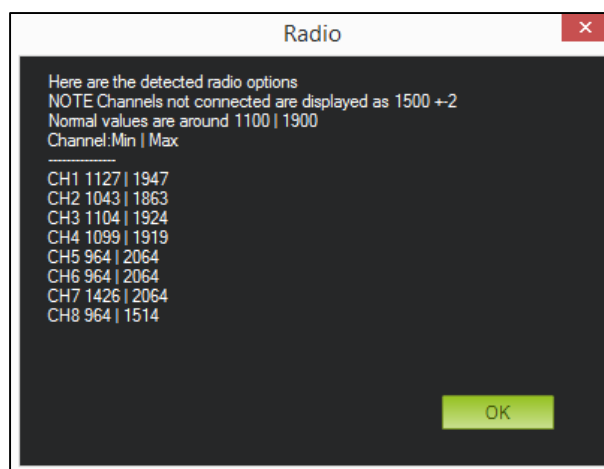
Radio

Here are the detected radio options
NOTE Channels not connected are displayed as 1500 +-2
Normal values are around 1100 | 1900
Channel:Min | Max
---------------
CH1 1127 | 1947
CH2 1043 | 1863
CH3 1104 | 1924
CH4 1099 | 1919
CH5 964 | 2064
CH6 964 | 2064
CH7 1426 | 2064
CH8 964 | 1514

OK